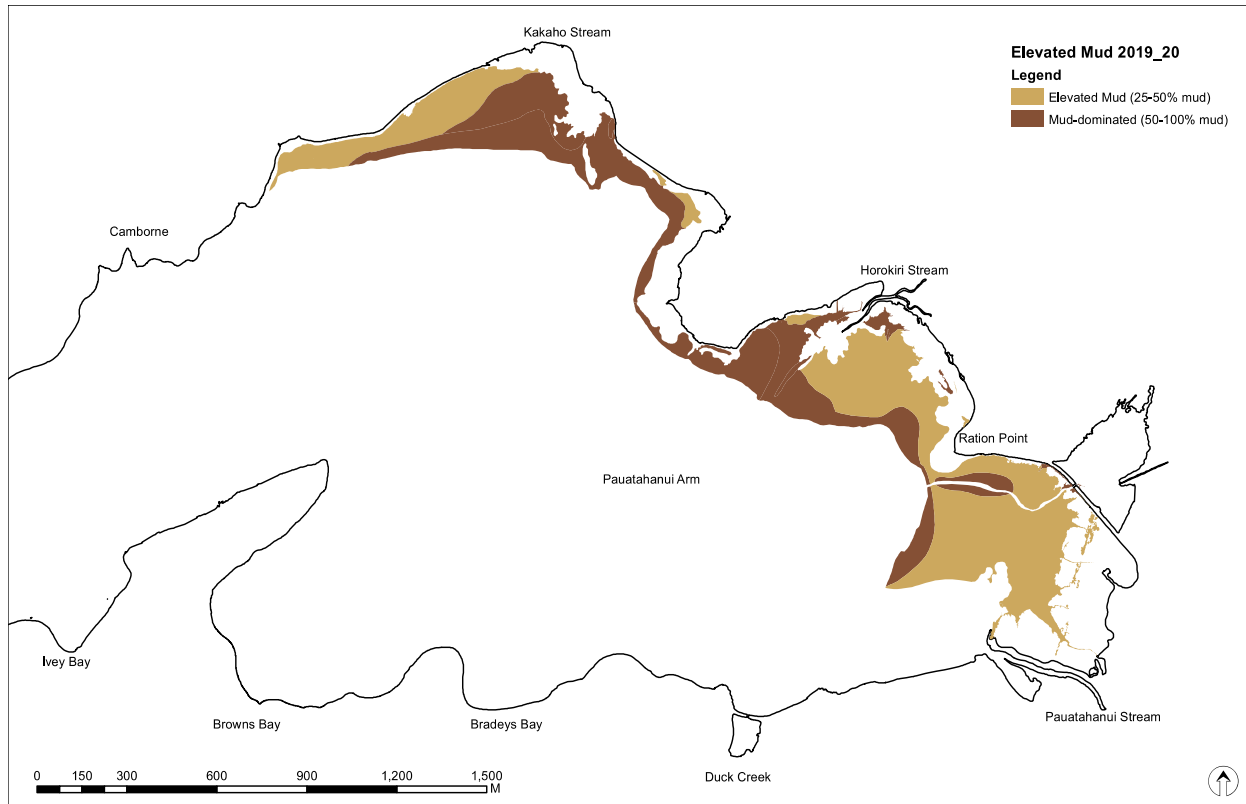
Elevated Mud 2019_20
Legend
Elevated Mud (25-50% mud)
Mud-dominated (50-100% mud)

Kakaho Stream
Camborne
Horokiri Stream
Ration Point
Pauatahanui Arm
Ivey Bay
Browns Bay
Bradeys Bay
Duck Creek
Pauatahanui Stream

0 150 300 600 900 1,200 1,500 M